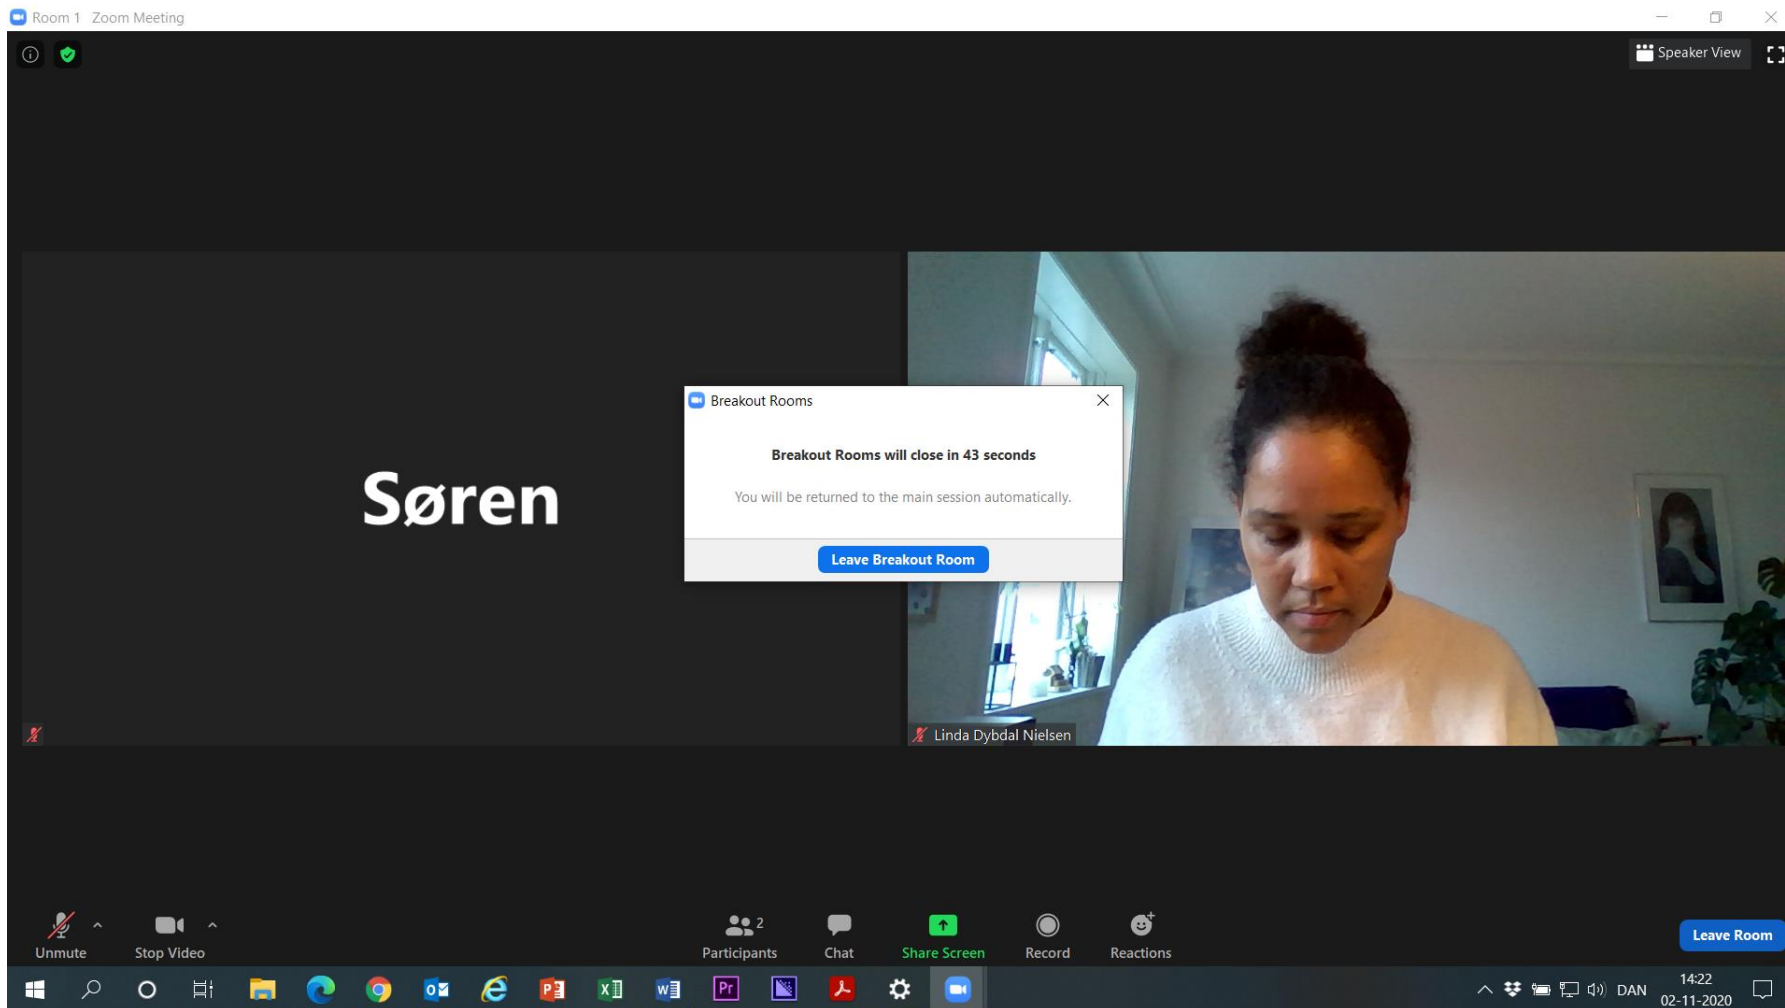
Room 1 Zoom Meeting

Speaker View

Søren

Breakout Rooms

Breakout Rooms will close in 43 seconds

You will be returned to the main session automatically.

Leave Breakout Room

Linda Dybdal Nielsen

Unmute

Stop Video

2

Participants

Chat

Share Screen

Record

Reactions

Leave Room

DAN

14:22
02-11-2020